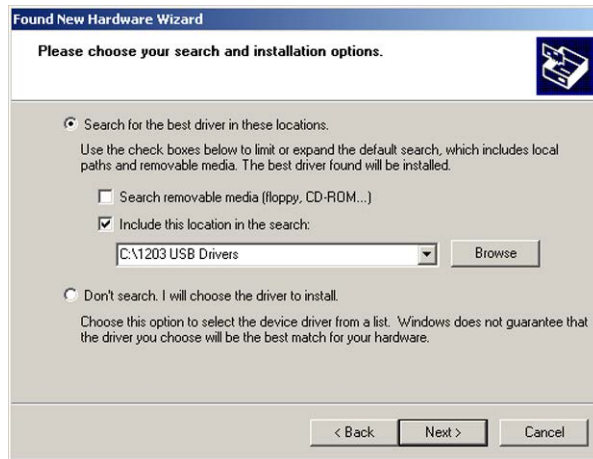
Found New Hardware Wizard

Please choose your search and installation options.

Search for the best driver in these locations.

Use the check boxes below to limit or expand the default search, which includes local paths and removable media. The best driver found will be installed.

Search removable media (floppy, CD-ROM...)

Include this location in the search:

C:\1203 USB Drivers

Browse

Don't search. I will choose the driver to install.

Choose this option to select the device driver from a list. Windows does not guarantee that the driver you choose will be the best match for your hardware.

< Back

Next >

Cancel